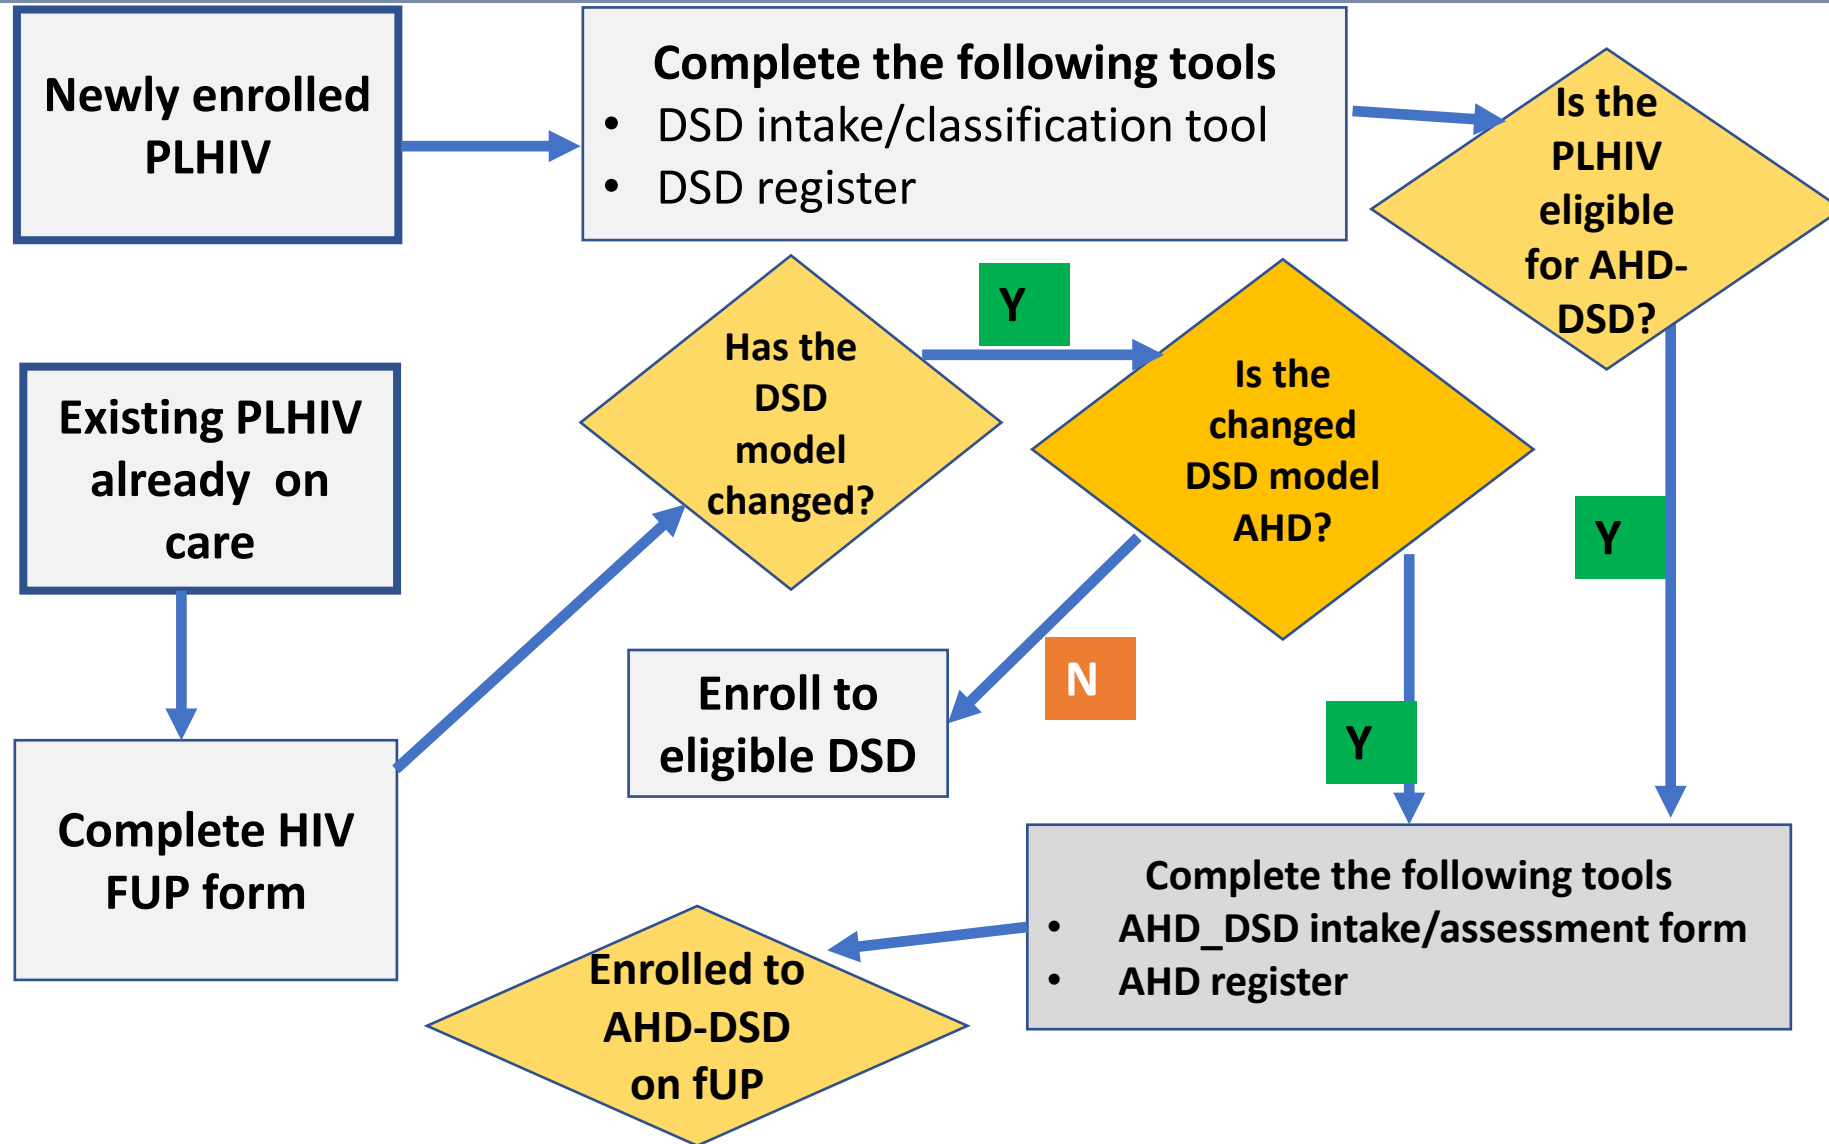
Newly enrolled PLHIV

Complete the following tools
- DSD intake/classification tool
- DSD register

Is the PLHIV eligible for AHD-DSD?

Existing PLHIV already on care

Has the DSD model changed?

Y

Is the changed DSD model AHD?

Y

Complete HIV FUP form

Enroll to eligible DSD

N

Y

Complete the following tools
- AHD_DSD intake/assessment form
- AHD register

Enrolled to AHD-DSD on fUP